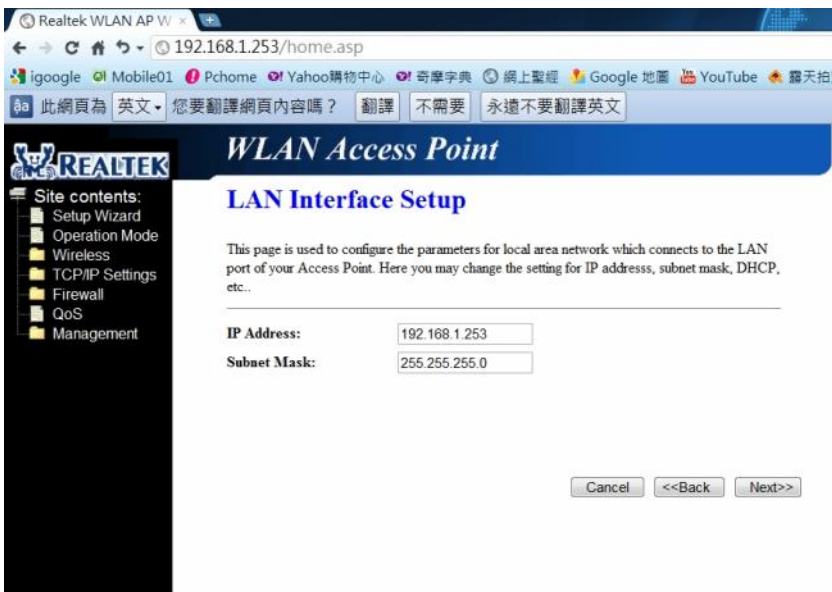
Realtek WLAN AP W ×

192.168.1.253/home.asp

igoogle Mobile01 Pchome Yahoo購物中心 奇摩字典 網上聖經 Google 地圖 YouTube 露天拍

此網頁為 英文 您要翻譯網頁內容嗎？ 翻譯 不需要 永遠不要翻譯英文

REALTEK

WLAN Access Point

Site contents:
Setup Wizard
Operation Mode
Wireless
TCP/IP Settings
Firewall
QoS
Management

LAN Interface Setup

This page is used to configure the parameters for local area network which connects to the LAN port of your Access Point. Here you may change the setting for IP addresss, subnet mask, DHCP, etc..

IP Address: 192.168.1.253
Subnet Mask: 255.255.255.0

Cancel <<Back Next>>